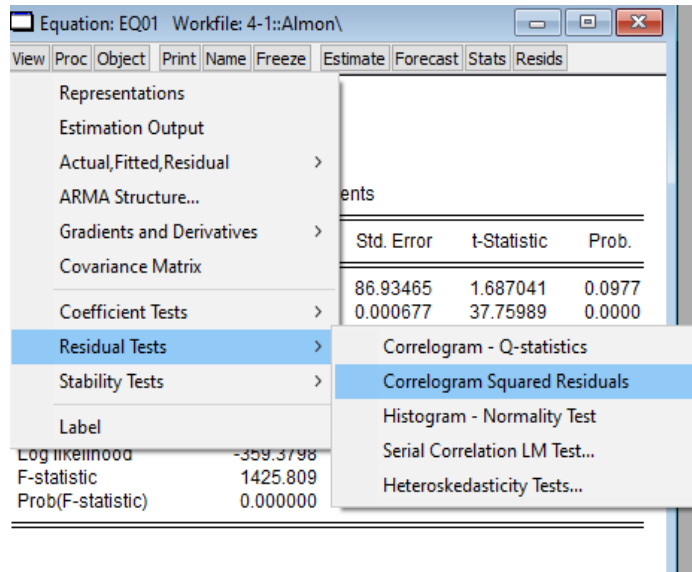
Equation: EQ01 Workfile: 4-1::Almon\

View Proc Object Print Name Freeze Estimate Forecast Stats Resids

Representations
Estimation Output
Actual,Fitted,Residual
ARMA Structure...
Gradients and Derivatives
Covariance Matrix
Coefficient Tests
Residual Tests
Stability Tests
Label

ents

| Std. Error | t-Statistic | Prob. |
|---|---|---|
| 86.93465 | 1.687041 | 0.0977 |
| 0.000677 | 37.75989 | 0.0000 |

Correlogram - Q-statistics
Correlogram Squared Residuals
Histogram - Normality Test
Serial Correlation LM Test...
Heteroskedasticity Tests...

Log likelihood -359.3798
F-statistic 1425.809
Prob(F-statistic) 0.000000